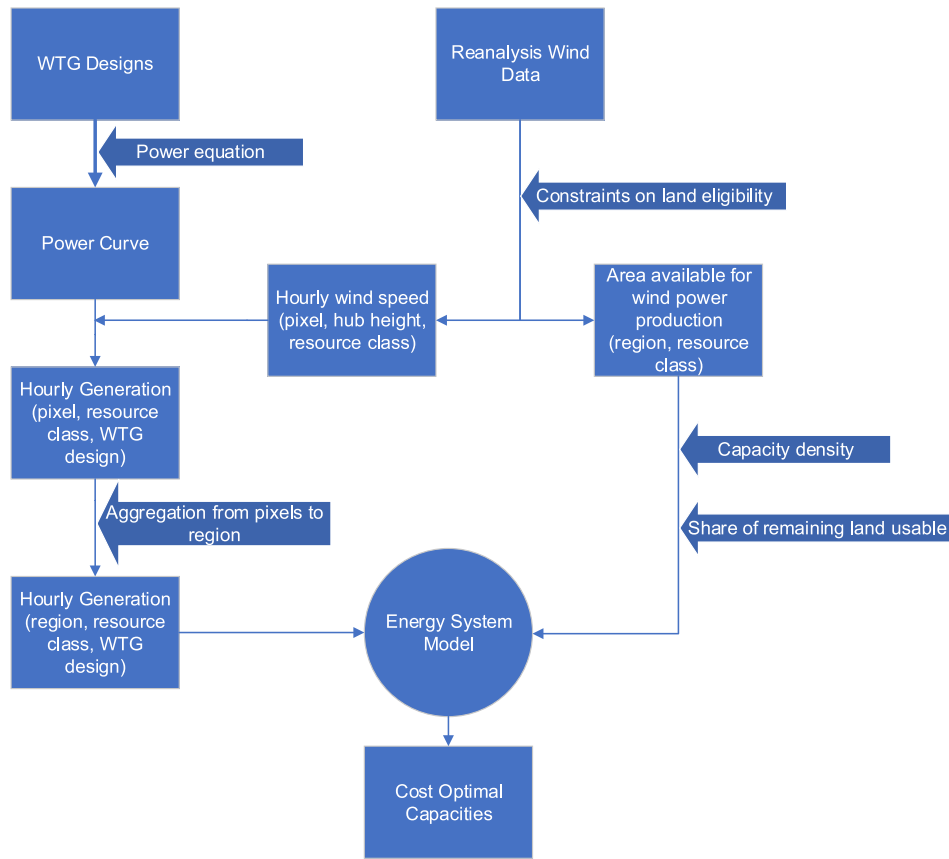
WTG Designs

Reanalysis Wind Data

Power equation

Constraints on land eligibility

Power Curve

Hourly wind speed (pixel, hub height, resource class)

Area available for wind power production (region, resource class)

Hourly Generation (pixel, resource class, WTG design)

Capacity density

Aggregation from pixels to region

Share of remaining land usable

Hourly Generation (region, resource class, WTG design)

Energy System Model

Cost Optimal Capacities